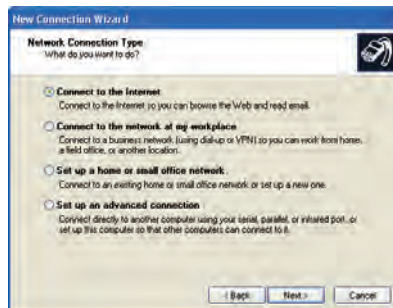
New Connection Wizard

Network Connection Type
What do you want to do?

Connect to the Internet
Connect to the Internet so you can browse the Web and read email.

Connect to the network at my workplace
Connect to a business network (using dial-up or VPN) so you can work from home, a field office, or another location.

Set up a home or small office network
Connect to an existing home or small office network or set up a new one.

Set up an advanced connection
Connect directly to another computer using your serial, parallel, or infrared port, or set up this computer so that other computers can connect to it.

< Back Next > Cancel